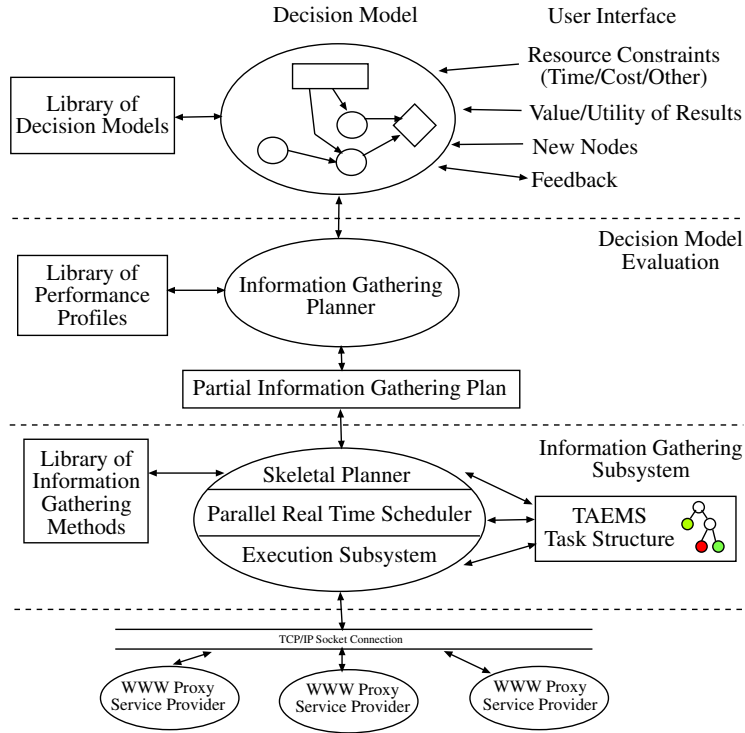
Decision Model

User Interface

Library of Decision Models

Resource Constraints (Time/Cost/Other)

Value/Utility of Results

New Nodes

Feedback

Decision Model Evaluation

Library of Performance Profiles

Information Gathering Planner

Partial Information Gathering Plan

Information Gathering Subsystem

Library of Information Gathering Methods

Skeletal Planner

Parallel Real Time Scheduler

Execution Subsystem

TAEMS Task Structure

TCP/IP Socket Connection

WWW Proxy Service Provider

WWW Proxy Service Provider

WWW Proxy Service Provider